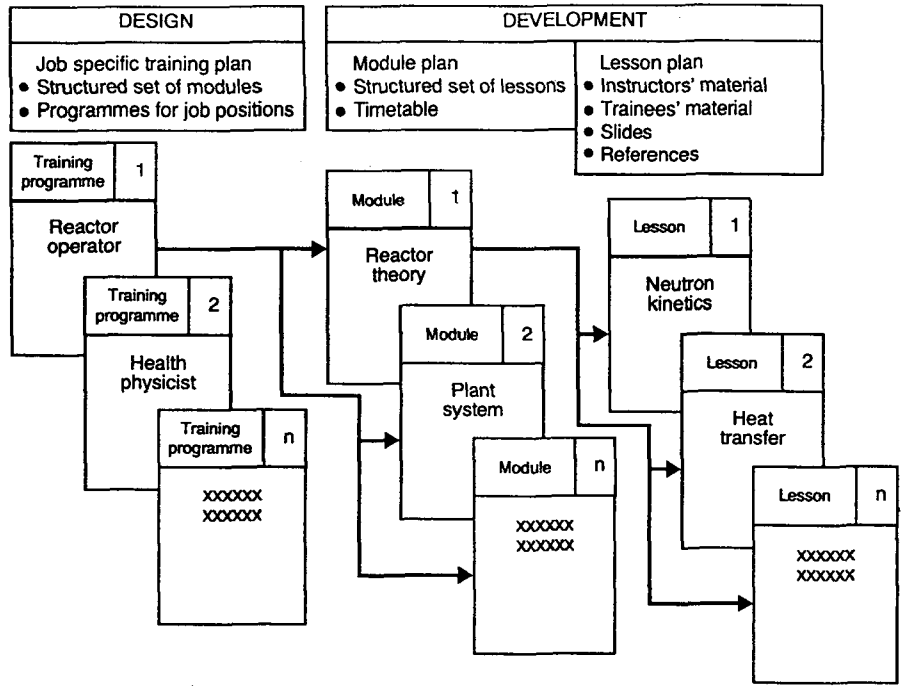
DESIGN

Job specific training plan
• Structured set of modules
• Programmes for job positions

DEVELOPMENT

Module plan
• Structured set of lessons
• Timetable

Lesson plan
• Instructors' material
• Trainees' material
• Slides
• References

Training programme 1
Reactor operator

Training programme 2
Health physicist

Training programme n
XXXXXX
XXXXXX

Module 1
Reactor theory

Module 2
Plant system

Module n
XXXXXX
XXXXXX

Lesson 1
Neutron kinetics

Lesson 2
Heat transfer

Lesson n
XXXXXX
XXXXXX